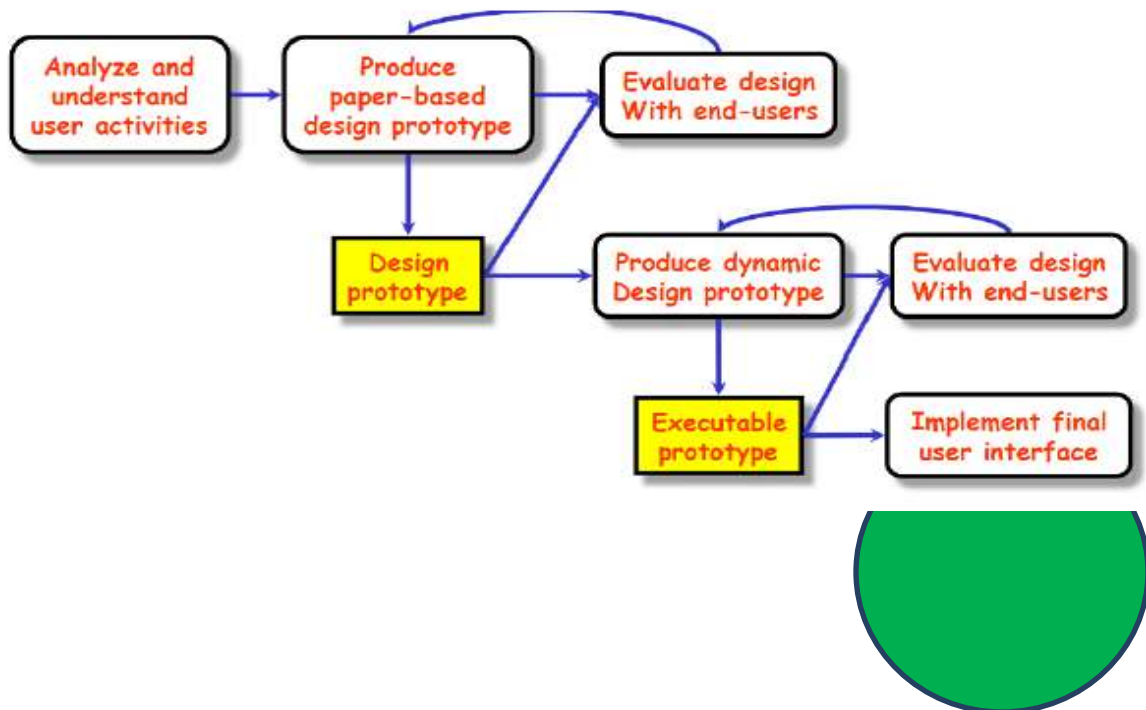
Analyze and understand user activities

Produce paper-based design prototype

Evaluate design With end-users

Design prototype

Produce dynamic Design prototype

Evaluate design With end-users

Executable prototype

Implement final user interface